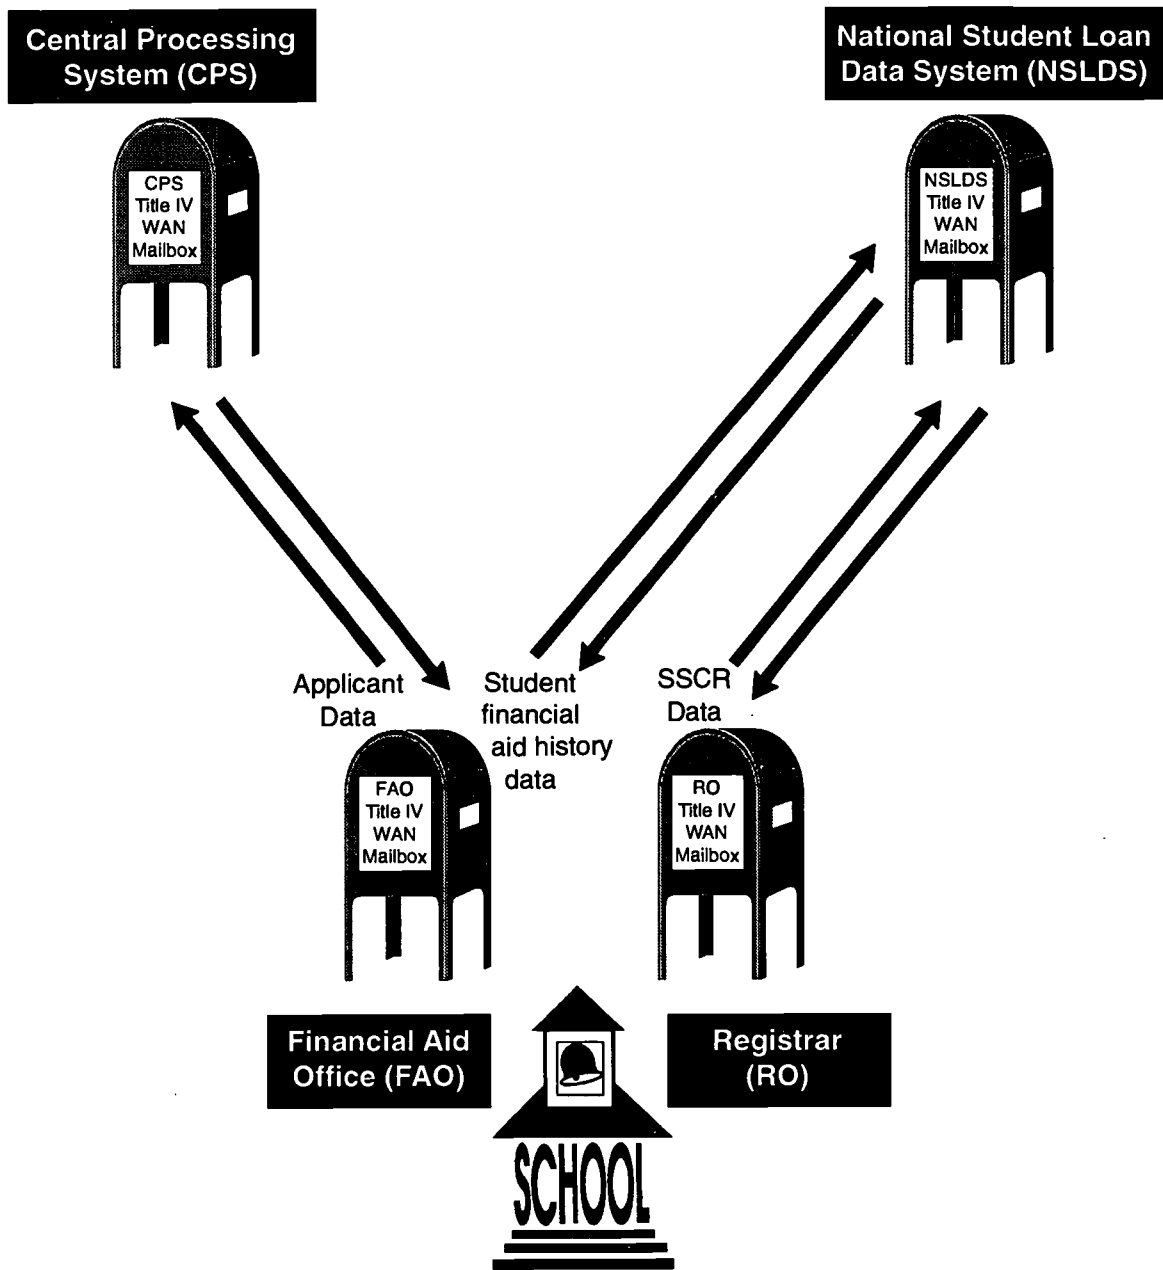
Central Processing System (CPS)

National Student Loan Data System (NSLDS)

CPS Title IV WAN Mailbox

NSLDS Title IV WAN Mailbox

Applicant Data

Student financial aid history data

SSCR Data

FAO Title IV WAN Mailbox

RO Title IV WAN Mailbox

Financial Aid Office (FAO)

Registrar (RO)

SCHOOL